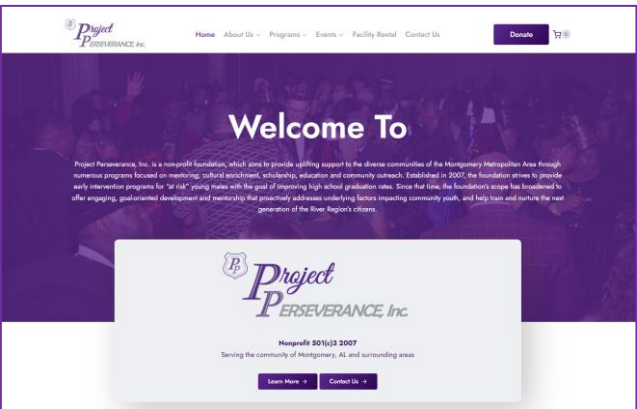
PP Project PERSEVERANCE, Inc.

Home About Us Programs Events Facility Rental Contact Us

Donate

0

Welcome To

Project Perseverance, Inc. is a non-profit foundation, which aims to provide uplifting support to the diverse communities of the Montgomery Metropolitan Area through numerous programs focused on mentoring, cultural enrichment, scholarship, education and community outreach. Established in 2007, the foundation strives to provide early intervention programs for "at risk" young males with the goal of improving high school graduation rates. Since that time, the foundation's scope has broadened to offer engaging, goal-oriented development and mentorship that proactively addresses underlying factors impacting community youth, and help train and nurture the next generation of the River Region's citizens.

PP Project PERSEVERANCE, Inc.

Nonprofit 501(c)3 2007

Serving the community of Montgomery, AL and surrounding areas

Learn More →

Contact Us →